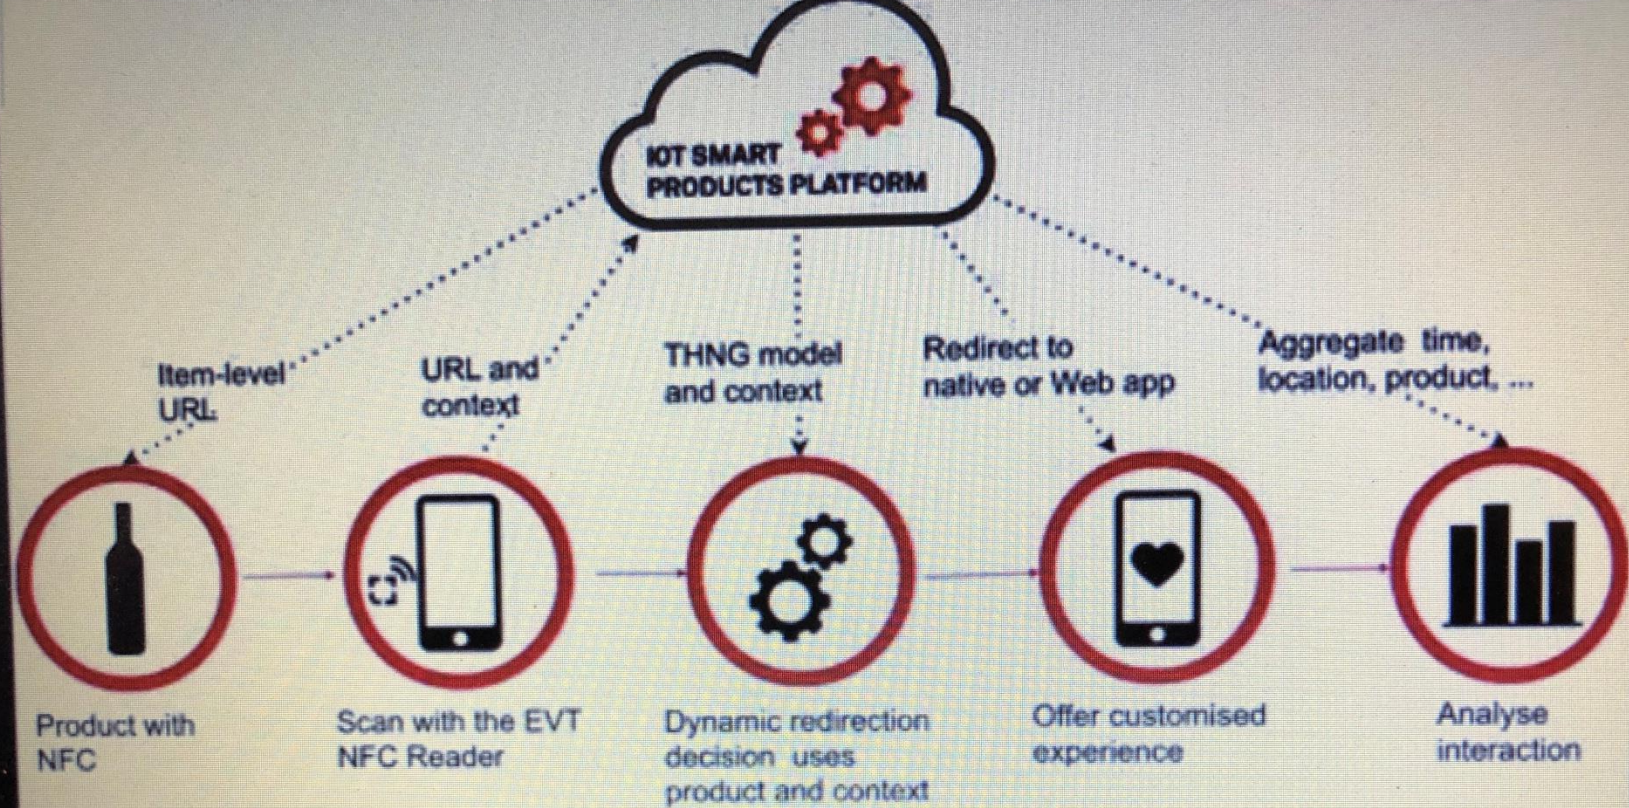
IOT SMART PRODUCTS PLATFORM

Item-level URL

URL and context

THNG model and context

Redirect to native or Web app

Aggregate time, location, product, ...

Product with NFC

Scan with the EVT NFC Reader

Dynamic redirection decision uses product and context

Offer customised experience

Analyse interaction